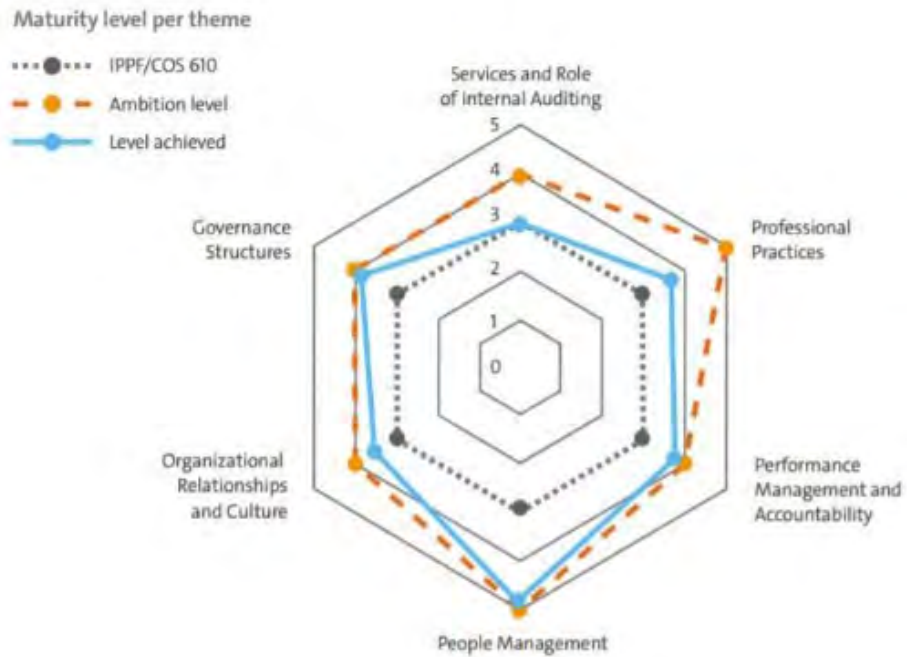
Maturity level per theme

IPPF/COS 610

Ambition level

Level achieved

Services and Role of Internal Auditing

5

4

3

2

1

0

Professional Practices

Governance Structures

Performance Management and Accountability

Organizational Relationships and Culture

People Management